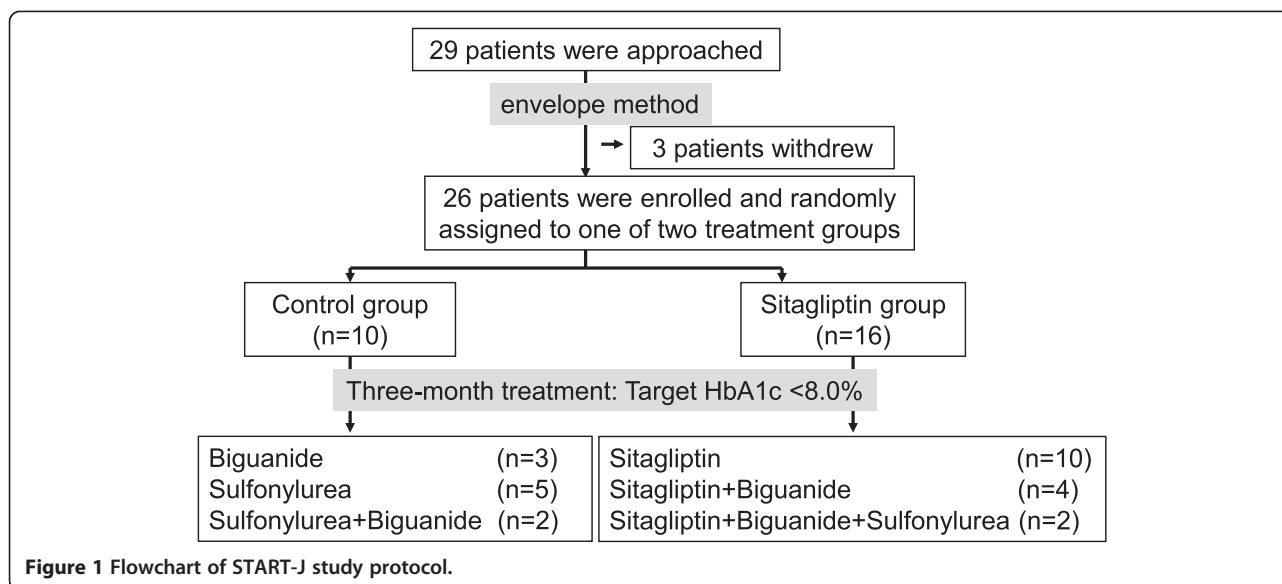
29 patients were approached

envelope method

3 patients withdrew

26 patients were enrolled and randomly assigned to one of two treatment groups

Control group (n=10)

Sitagliptin group (n=16)

Three-month treatment: Target HbA1c <8.0%

Biguanide (n=3)
Sulfonylurea (n=5)
Sulfonylurea+Biguanide (n=2)

Sitagliptin (n=10)
Sitagliptin+Biguanide (n=4)
Sitagliptin+Biguanide+Sulfonylurea (n=2)

Figure 1 Flowchart of START-J study protocol.